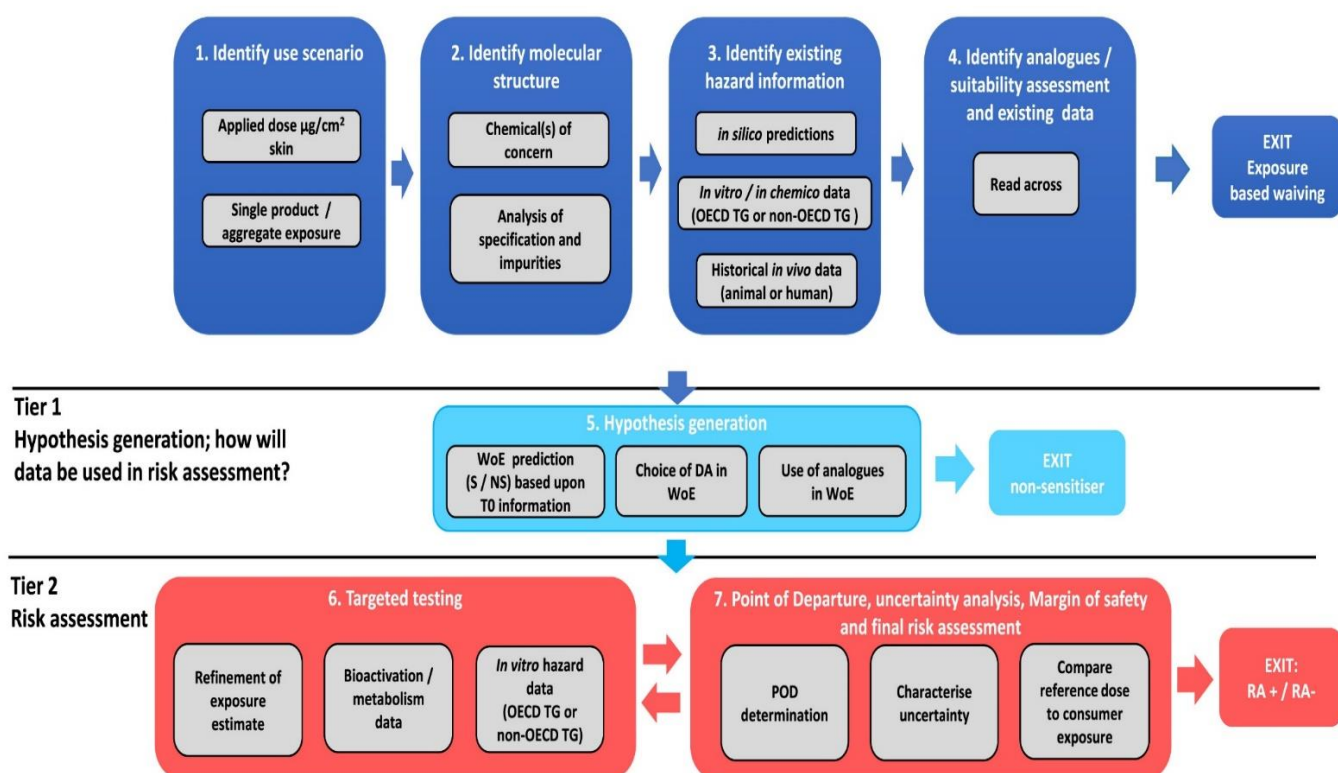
1. Identify use scenario

Applied dose µg/cm² skin

Single product / aggregate exposure

2. Identify molecular structure

Chemical(s) of concern

Analysis of specification and impurities

3. Identify existing hazard information

in silico predictions

In vitro / in chemico data (OECD TG or non-OECD TG )

Historical in vivo data (animal or human)

4. Identify analogues / suitability assessment and existing data

Read across

EXIT Exposure based waiving

Tier 1
Hypothesis generation; how will data be used in risk assessment?

5. Hypothesis generation

WoE prediction (S / NS) based upon T0 information

Choice of DA in WoE

Use of analogues in WoE

EXIT non-sensitiser

Tier 2
Risk assessment

6. Targeted testing

Refinement of exposure estimate

Bioactivation / metabolism data

In vitro hazard data (OECD TG or non-OECD TG)

7. Point of Departure, uncertainty analysis, Margin of safety and final risk assessment

POD determination

Characterise uncertainty

Compare reference dose to consumer exposure

EXIT: RA + / RA-